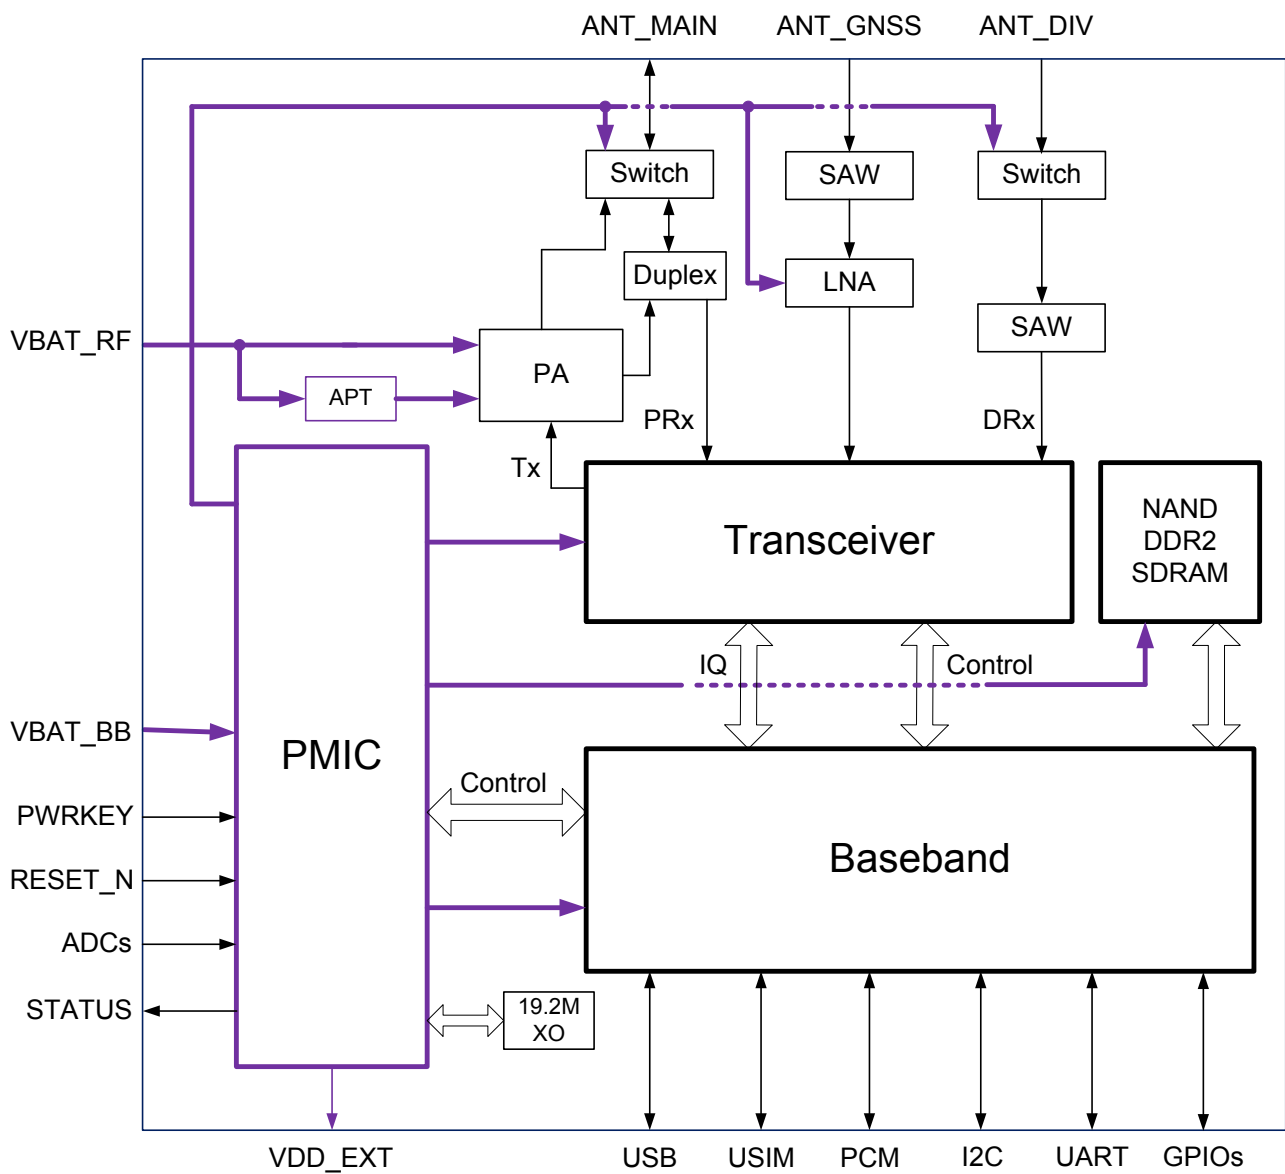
ANT_MAIN
ANT_GNSS
ANT_DIV

Switch
SAW
Switch

Duplex
LNA
SAW

VBAT_RF
PA
APT
PRx
DRx
Tx

Transceiver
NAND
DDR2
SDRAM

IQ
Control

VBAT_BB
PMIC
Control
Baseband

PWRKEY
RESET_N
ADCs
STATUS

19.2M
XO

VDD_EXT
USB
USIM
PCM
I2C
UART
GPIOs